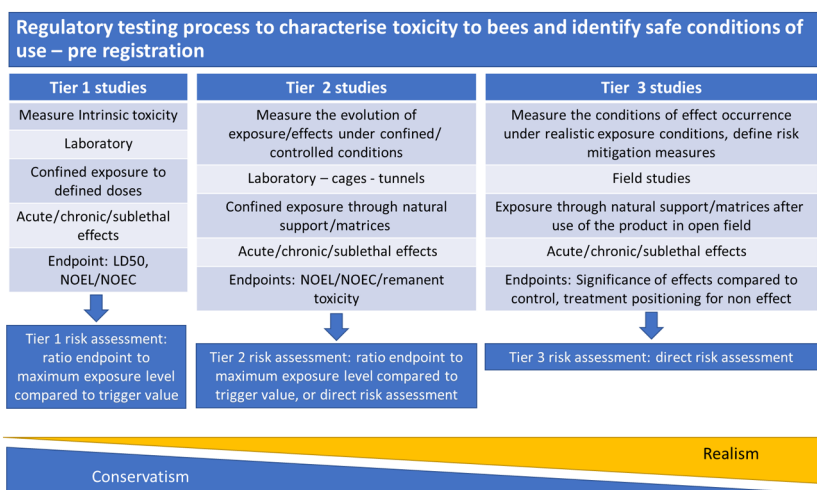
Regulatory testing process to characterise toxicity to bees and identify safe conditions of use – pre registration

Tier 1 studies

Measure Intrinsic toxicity

Laboratory

Confined exposure to defined doses

Acute/chronic/sublethal effects

Endpoint: LD50, NOEL/NOEC

Tier 1 risk assessment: ratio endpoint to maximum exposure level compared to trigger value

Tier 2 studies

Measure the evolution of exposure/effects under confined/ controlled conditions

Laboratory – cages - tunnels

Confined exposure through natural support/matrices

Acute/chronic/sublethal effects

Endpoints: NOEL/NOEC/remanent toxicity

Tier 2 risk assessment: ratio endpoint to maximum exposure level compared to trigger value, or direct risk assessment

Tier 3 studies

Measure the conditions of effect occurrence under realistic exposure conditions, define risk mitigation measures

Field studies

Exposure through natural support/matrices after use of the product in open field

Acute/chronic/sublethal effects

Endpoints: Significance of effects compared to control, treatment positioning for non effect

Tier 3 risk assessment: direct risk assessment

Realism

Conservatism